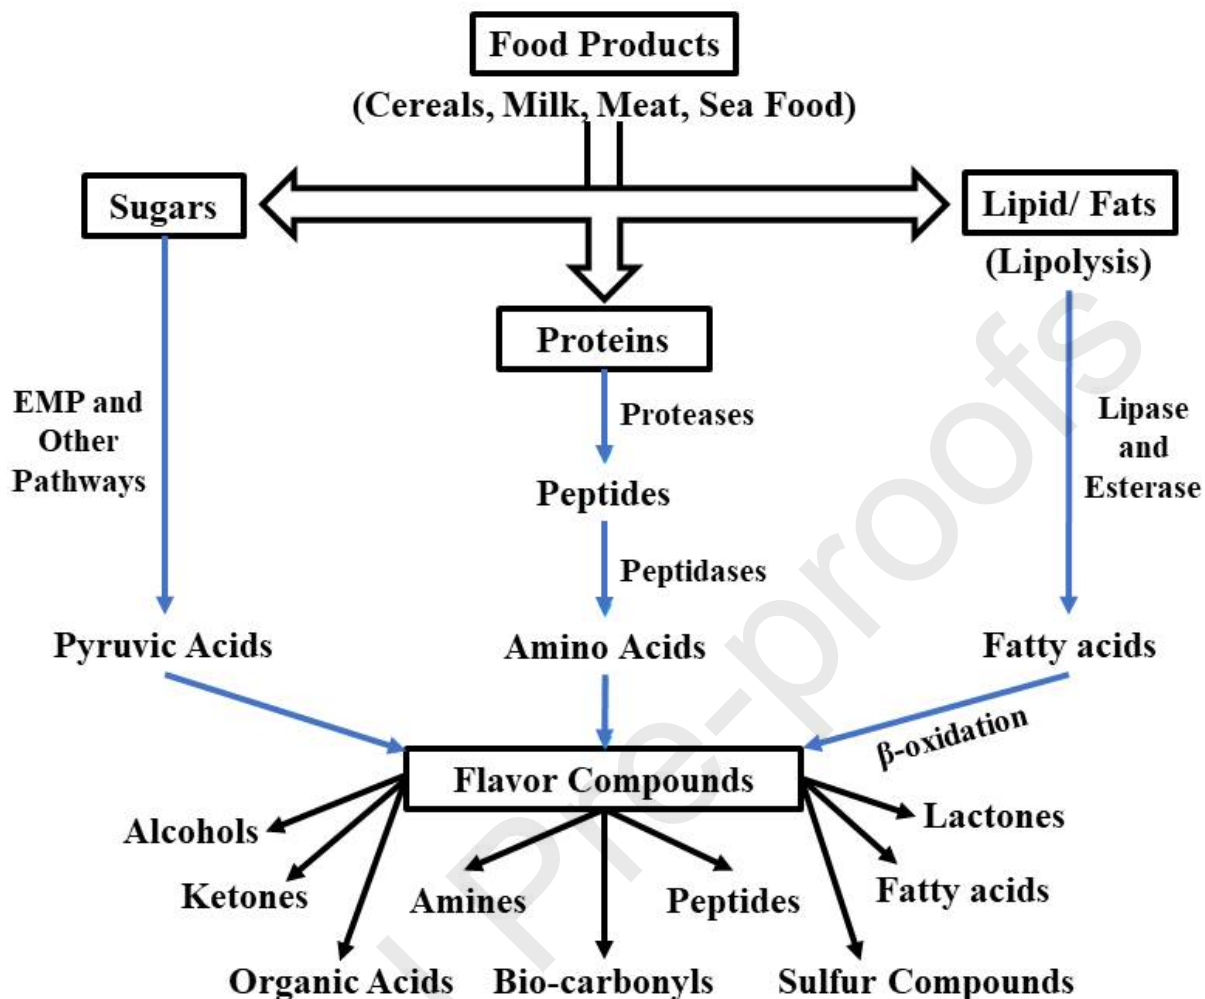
Food Products
(Cereals, Milk, Meat, Sea Food)

Sugars

Lipid/ Fats
(Lipolysis)

Proteins

EMP and Other Pathways

Proteases

Peptides

Peptidases

Lipase and Esterase

Pyruvic Acids

Amino Acids

Fatty acids

β-oxidation

Flavor Compounds

Alcohols

Ketones

Organic Acids

Amines

Bio-carbonyls

Peptides

Sulfur Compounds

Lactones

Fatty acids

Journal Pre-proofs